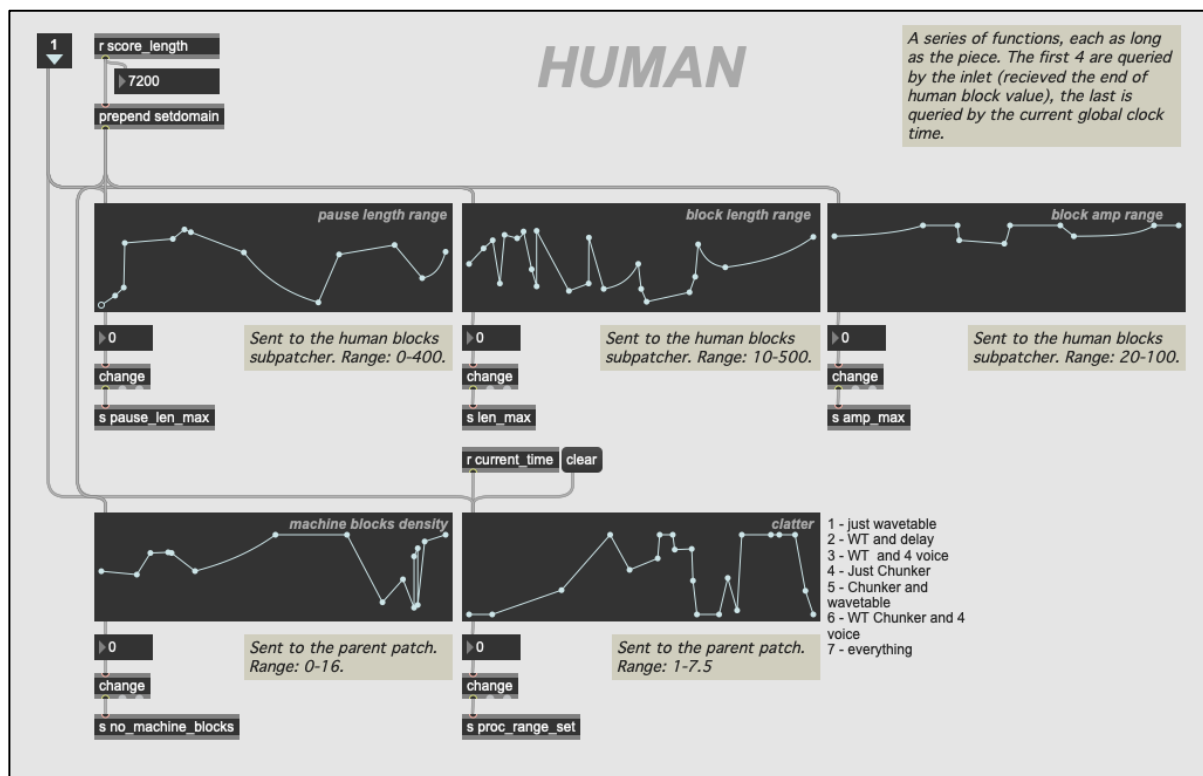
1

r score_length

7200

prepend setdomain

HUMAN

A series of functions, each as long as the piece. The first 4 are queried by the inlet (recieved the end of human block value), the last is queried by the current global clock time.

pause length range

block length range

block amp range

0

Sent to the human blocks subpatcher. Range: 0-400.

change

s pause_len_max

0

Sent to the human blocks subpatcher. Range: 10-500.

change

s len_max

0

Sent to the human blocks subpatcher. Range: 20-100.

change

s amp_max

r current_time

clear

machine blocks density

clatter

1 - just wavetable
2 - WT and delay
3 - WT and 4 voice
4 - Just Chunker
5 - Chunker and wavetable
6 - WT Chunker and 4 voice
7 - everything

0

Sent to the parent patch. Range: 0-16.

change

s no_machine_blocks

0

Sent to the parent patch. Range: 1-7.5

change

s proc_range_set